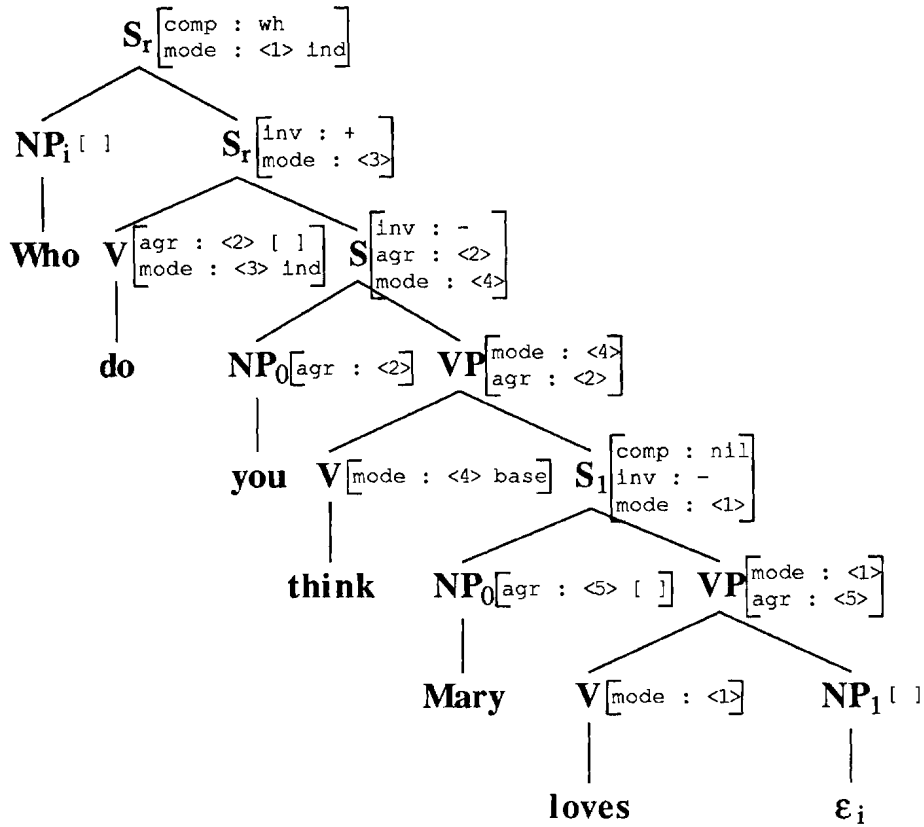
$S_r$ [comp : wh
mode : <1> ind]

$NP_i$ [ ]

$S_r$ [inv : +
mode : <3>]

Who

V [agr : <2> [ ]
mode : <3> ind]

S [inv : -
agr : <2>
mode : <4>]

do

$NP_0$ [agr : <2>]

VP [mode : <4>
agr : <2>]

you

V [mode : <4> base]

$S_1$ [comp : nil
inv : -
mode : <1>]

think

$NP_0$ [agr : <5> [ ]]

VP [mode : <1>
agr : <5>]

Mary

V [mode : <1>]

$NP_1$ [ ]

loves

$\varepsilon_i$